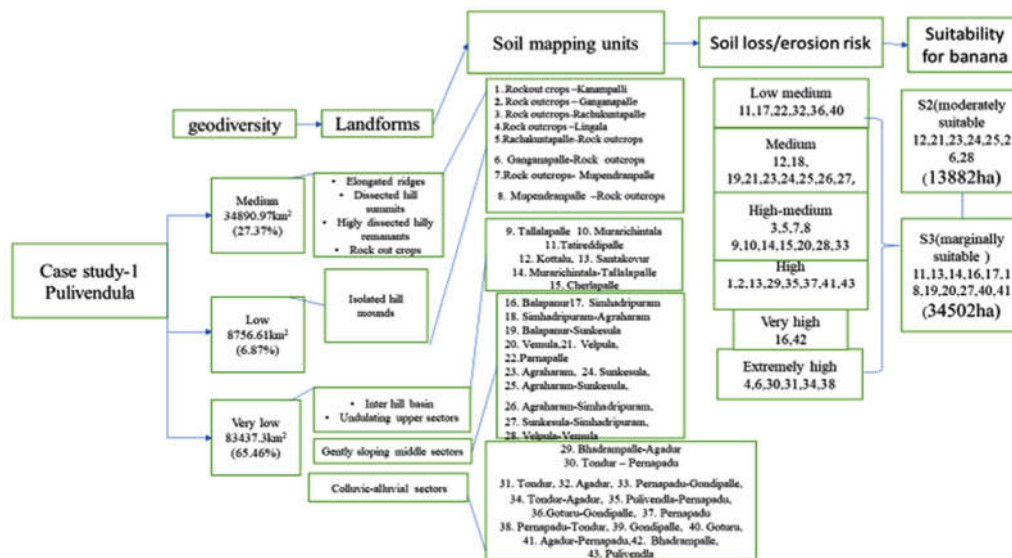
Soil mapping units

Soil loss/erosion risk

Suitability for banana

geodiversity

Landforms

1. Rockout crops –Kanampalli
2. Rock outcrops – Ganganapalle
3. Rock outcrops-Rachakuntapalle
4. Rock outcrops –Lingala
5. Rachakuntapalle-Rock outcrops
6. Ganganapalle-Rock outcrops
7. Rock outcrops- Mupendranpalle
8. Mupendranpalle –Rock outcrops

Low medium
11,17,22,32,36,40

Medium
12,18, 19,21,23,24,25,26,27,

High-medium
3,5,7,8 9,10,14,15,20,28,33

High
1,2,13,29,35,37,41,43

Very high
16,42

Extremely high
4,6,30,31,34,38

S2(moderately suitable
12,21,23,24,25,2 6,28
(13882ha)

S3(marginally suitable )
11,13,14,16,17,1 8,19,20,27,40,41
(34502ha)

Case study-1 Pulivendula

Medium
34890.97km$^2$
(27.37%)

• Elongated ridges
• Dissected hill summits
• Higly dissected hilly remanants
• Rock out crops

Low
8756.61km$^2$
(6.87%)

Isolated hill mounds

Very low
83437.3km$^2$
(65.46%)

• Inter hill basin
• Undulating upper sectors

Gently sloping middle sectors

Colluvic-alluvial sectors

9. Tallalapalle 10. Murarichintala
11. Tatireddipalle
12. Kottalu, 13. Santakovur
14. Murarichintala-Tallalapalle
15. Cherlapalle

16. Balapanur17. Simhadripuram
18. Simhadripuram-Agraharam
19. Balapanur-Sunkesula
20. Vemula,21. Velpula,
22. Pernapalle
23. Agraharam, 24. Sunkesula,
25. Agraharam-Sunkesula,
26. Agraharam-Simhadripuram,
27. Sunkesula-Simhadripuram,
28. Velpula-Vemula

29. Bhadrampalle-Agadur
30. Tondur – Pernapadu
31. Tondur, 32. Agadur, 33. Pernapadu-Gondipalle,
34. Tondur-Agadur, 35. Pulivendla-Pernapadu,
36. Goturu-Gondipalle, 37. Pernapadu
38. Pernapadu-Tondur, 39. Gondipalle, 40. Goturu,
41. Agadur-Pernapadu,42. Bhadrampalle,
43. Pulivendla